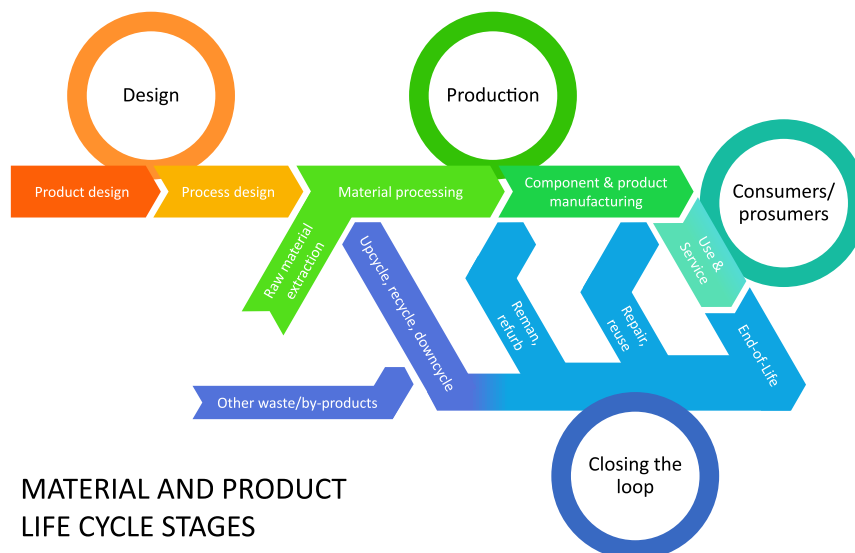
Design

Production

Product design

Process design

Material processing

Component & product manufacturing

Consumers/ prosumers

Raw material extraction

Upcycle, recycle, downcycle

Reman, refurb

Repair, reuse

Use & Service

End-of-Life

Other waste/by-products

Closing the loop

MATERIAL AND PRODUCT LIFE CYCLE STAGES